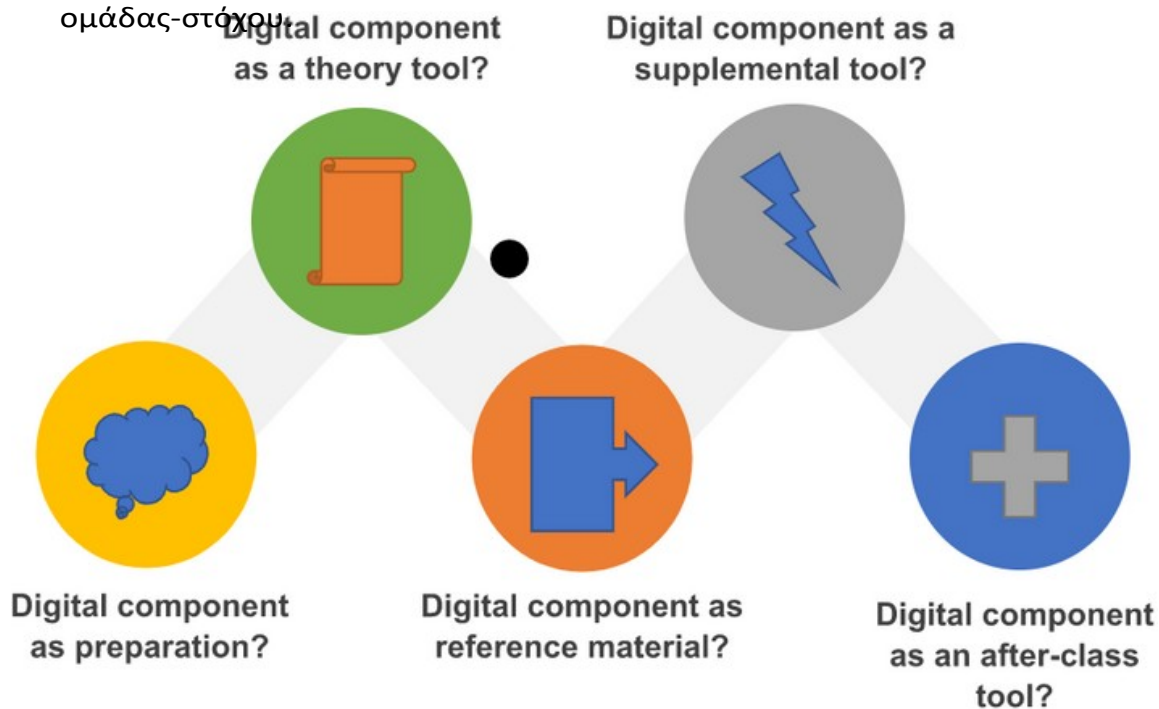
ομάδας-στόχου.

Digital component as a theory tool?

Digital component as a supplemental tool?

Digital component as preparation?

Digital component as reference material?

Digital component as an after-class tool?